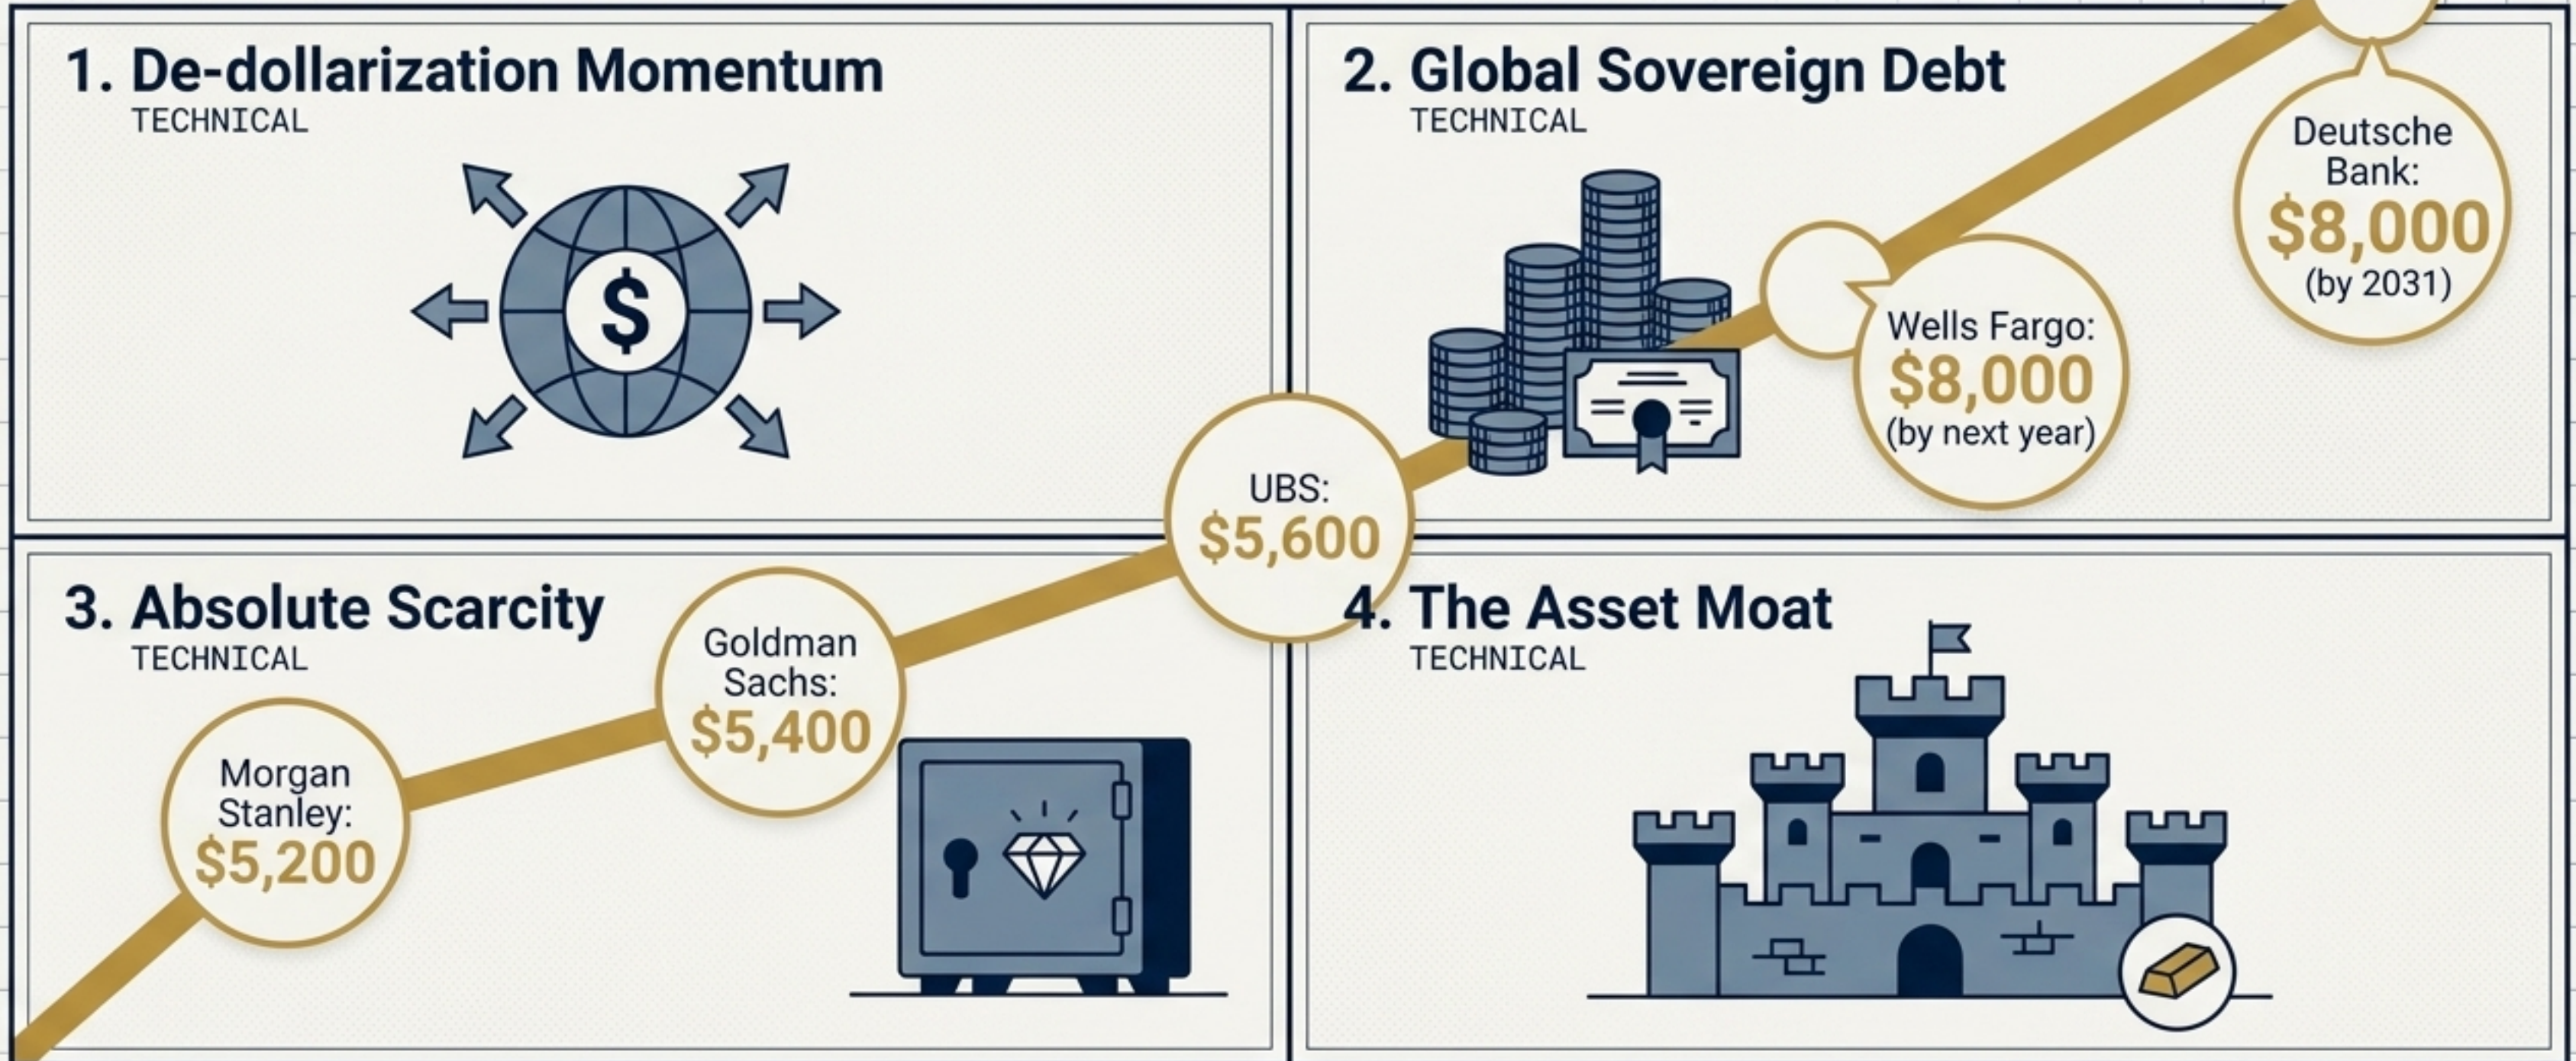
1. De-dollarization Momentum
TECHNICAL

2. Global Sovereign Debt
TECHNICAL

Deutsche Bank: $8,000 (by 2031)

Wells Fargo: $8,000 (by next year)

UBS: $5,600

3. Absolute Scarcity
TECHNICAL

Goldman Sachs: $5,400

Morgan Stanley: $5,200

4. The Asset Moat
TECHNICAL